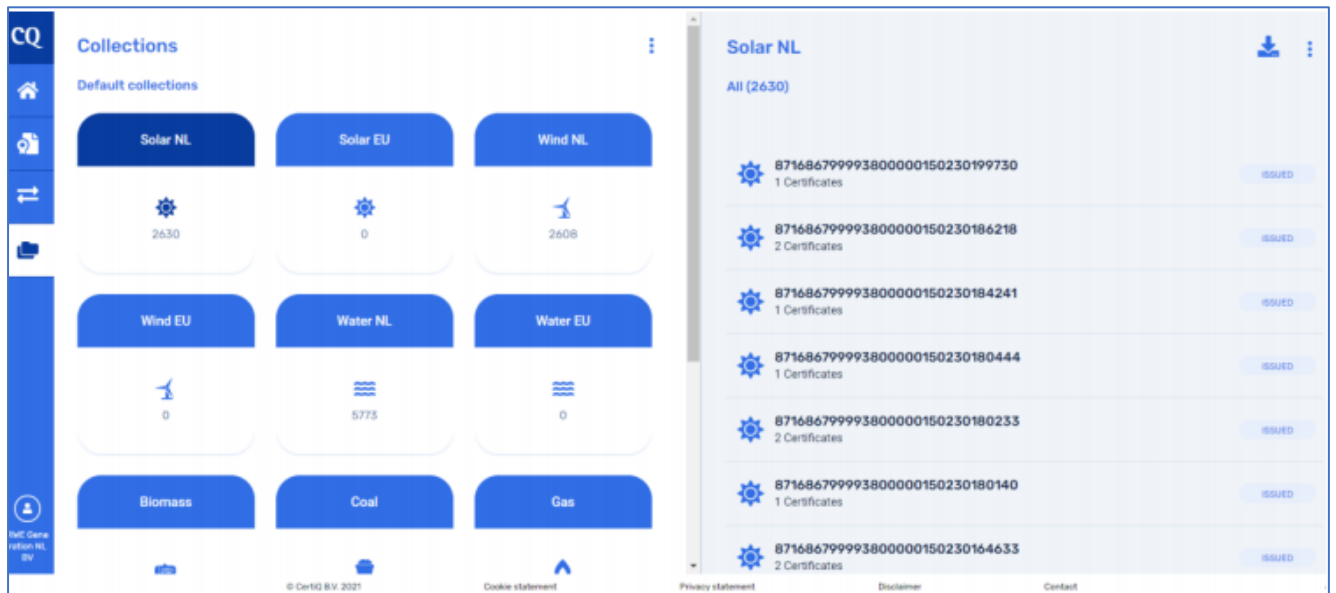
CQ

Collections

Default collections

Solar NL
2630

Solar EU
0

Wind NL
2608

Wind EU
0

Water NL
5773

Water EU
0

Biomass

Coal

Gas

RWE Generation NL BV

Solar NL

All (2630)

871686799993800000150230199730
1 Certificates
ISSUED

871686799993800000150230186218
2 Certificates
ISSUED

871686799993800000150230184241
1 Certificates
ISSUED

871686799993800000150230180444
1 Certificates
ISSUED

871686799993800000150230180233
2 Certificates
ISSUED

871686799993800000150230180140
1 Certificates
ISSUED

871686799993800000150230164633
2 Certificates
ISSUED

© CertiQ B.V. 2021    Cookie statement    Privacy statement    Disclaimer    Contact